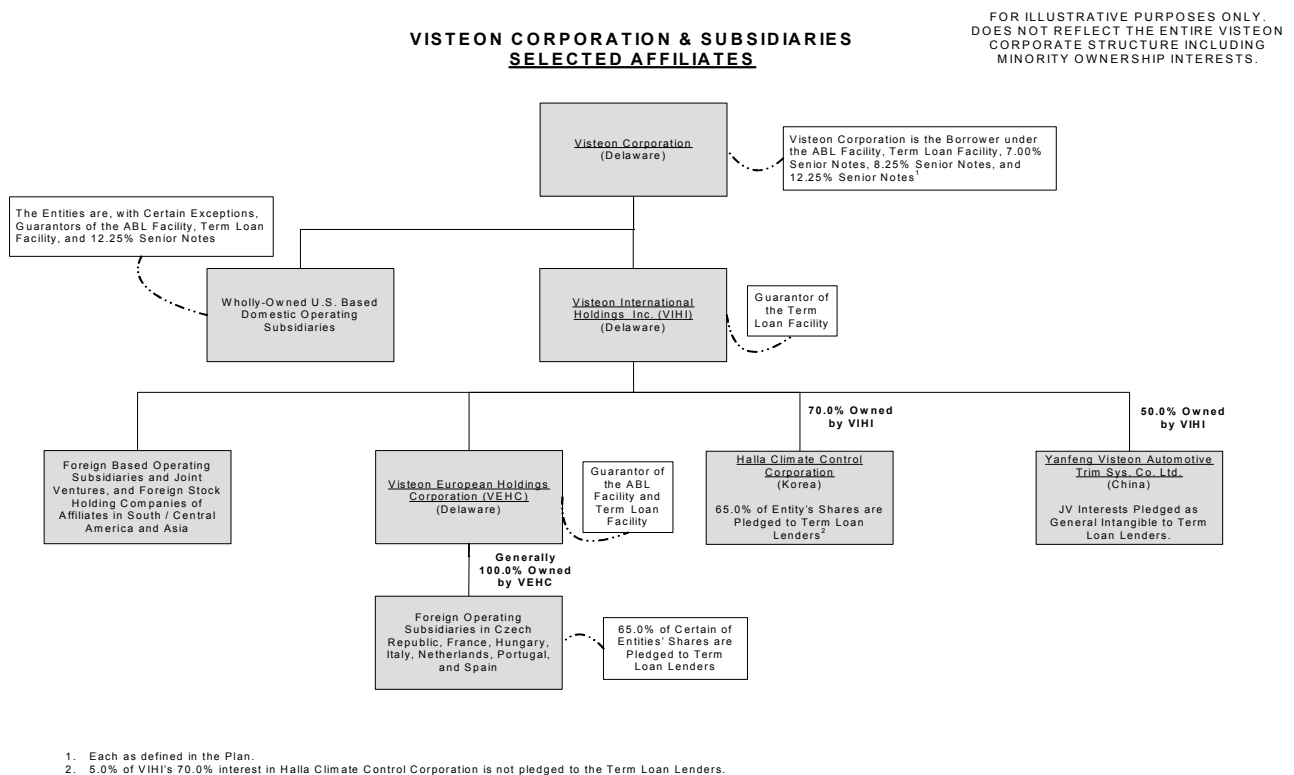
VISTEON CORPORATION & SUBSIDIARIES
SELECTED AFFILIATES

FOR ILLUSTRATIVE PURPOSES ONLY. DOES NOT REFLECT THE ENTIRE VISTEON CORPORATE STRUCTURE INCLUDING MINORITY OWNERSHIP INTERESTS.

Visteon Corporation
(Delaware)

Visteon Corporation is the Borrower under the ABL Facility, Term Loan Facility, 7.00% Senior Notes, 8.25% Senior Notes, and 12.25% Senior Notes$^1$

The Entities are, with Certain Exceptions, Guarantors of the ABL Facility, Term Loan Facility, and 12.25% Senior Notes

Wholly-Owned U.S. Based Domestic Operating Subsidiaries

Visteon International Holdings Inc. (VIHI)
(Delaware)

Guarantor of the Term Loan Facility

70.0% Owned by VIHI

50.0% Owned by VIHI

Foreign Based Operating Subsidiaries and Joint Ventures, and Foreign Stock Holding Companies of Affiliates in South / Central America and Asia

Visteon European Holdings Corporation (VEHC)
(Delaware)

Guarantor of the ABL Facility and Term Loan Facility

Halla Climate Control Corporation
(Korea)

65.0% of Entity's Shares are Pledged to Term Loan Lenders$^2$

Yanfeng Visteon Automotive Trim Sys. Co. Ltd.
(China)

JV Interests Pledged as General Intangible to Term Loan Lenders.

Generally 100.0% Owned by VEHC

Foreign Operating Subsidiaries in Czech Republic, France, Hungary, Italy, Netherlands, Portugal, and Spain

65.0% of Certain of Entities' Shares are Pledged to Term Loan Lenders

1. Each as defined in the Plan.
2. 5.0% of VIHI's 70.0% interest in Halla Climate Control Corporation is not pledged to the Term Loan Lenders.